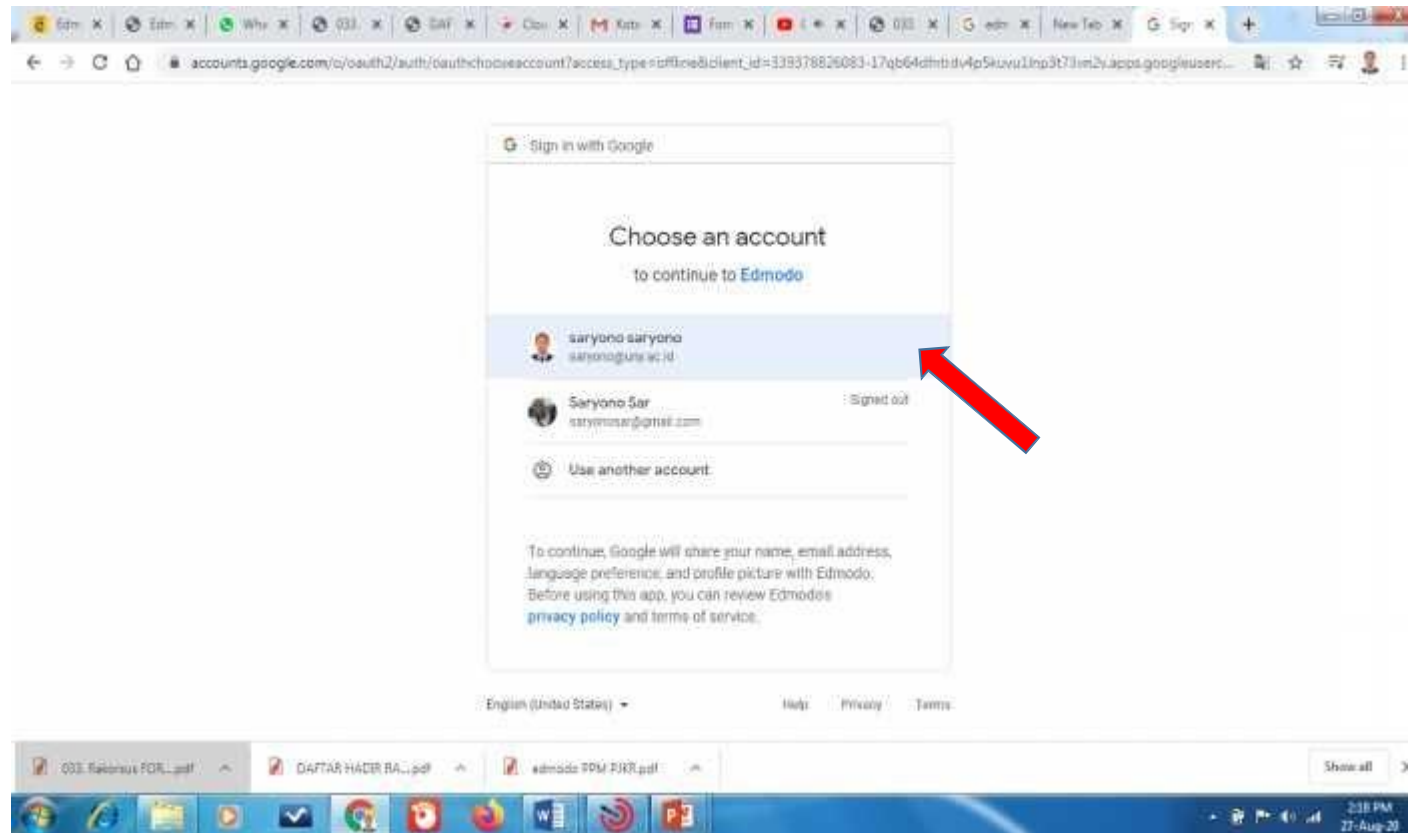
Edm × | Edm × | Wha × | 033. × | DAF × | Clou × | Kota × | Forr × | × | 033 × | edm × | New Tab × | Sign × | +

accounts.google.com/o/oauth2/auth/oauthchooseaccount?access_type=offline&client_id=339378826083-17qb64dhtbdv4p5kuvu1np3t73vm2v.apps.googleuserc...

G Sign in with Google

Choose an account

to continue to Edmodo

saryono saryono
saryono@um.ac.id

Saryono Sar
saryonosar@gmail.com

Signed out

Use another account

To continue, Google will share your name, email address, language preference, and profile picture with Edmodo. Before using this app, you can review Edmodo's privacy policy and terms of service.

English (United States)

Help Privacy Terms

033. Rakorsus FOR....pdf

DAFTAR HADIR RA....pdf

edmodo PPM FIKR.pdf

Show all

2:38 PM
27-Aug-20